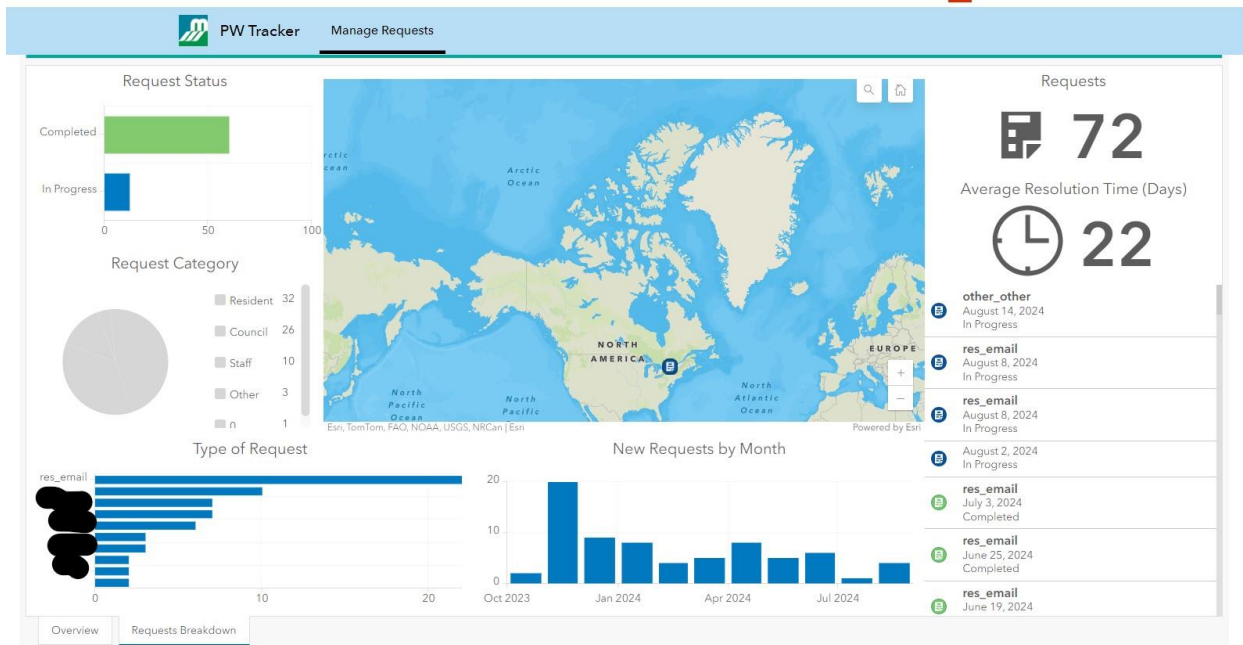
PW Tracker
Manage Requests

Request Status
Completed
In Progress
0
50
100

Request Category
Resident 32
Council 26
Staff 10
Other 3
n 1

Arctic Ocean
Arctic Ocean
NORTH AMERICA
EUROPE
North Pacific Ocean
North Pacific
North Atlantic Ocean
Esri, TomTom, FAO, NOAA, USGS, NRCan | Esri
Powered by Esri

Requests
72
Average Resolution Time (Days)
22

other_other
August 14, 2024
In Progress

res_email
August 8, 2024
In Progress

res_email
August 8, 2024
In Progress

August 2, 2024
In Progress

res_email
July 3, 2024
Completed

res_email
June 25, 2024
Completed

res_email
June 19, 2024

Type of Request
res_email
0
10
20

New Requests by Month
20
10
0
Oct 2023
Jan 2024
Apr 2024
Jul 2024

Overview
Requests Breakdown